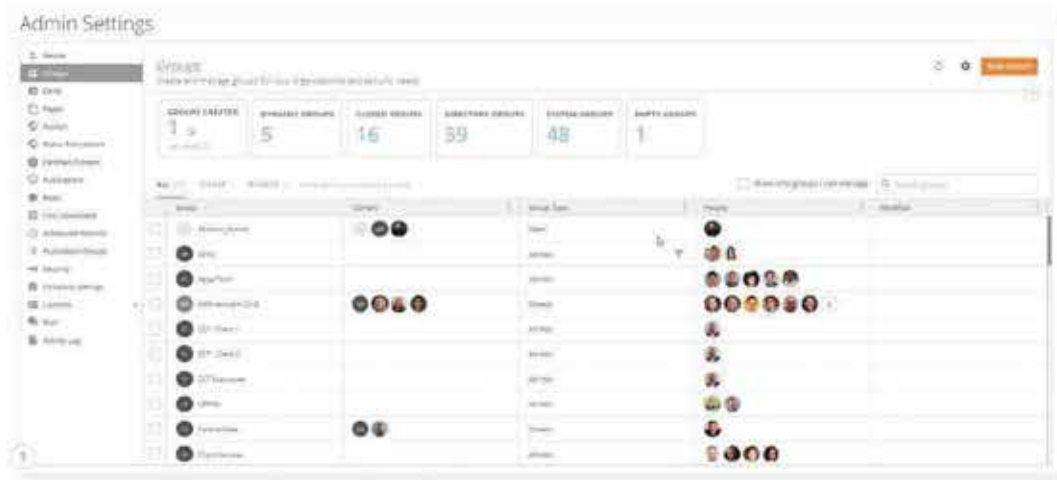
Admin Settings

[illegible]

Groups

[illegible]

| GROUPS CREATED | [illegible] GROUPS | CLOSED GROUPS | DIRECTORY GROUPS | SYSTEM GROUPS | EMPTY GROUPS |
|---|---|---|---|---|---|
| 1 | 5 | 16 | 39 | 48 | 1 |

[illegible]

| Name | Owners | Group Type | People | Modified |
|---|---|---|---|---|
| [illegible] | | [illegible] | | |
| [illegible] | | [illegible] | | |
| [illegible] | | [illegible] | | |
| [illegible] | | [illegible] | | |
| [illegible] | | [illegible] | | |
| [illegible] | | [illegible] | | |
| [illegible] | | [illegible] | | |
| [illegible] | | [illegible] | | |
| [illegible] | | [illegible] | | |
| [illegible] | | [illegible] | | |